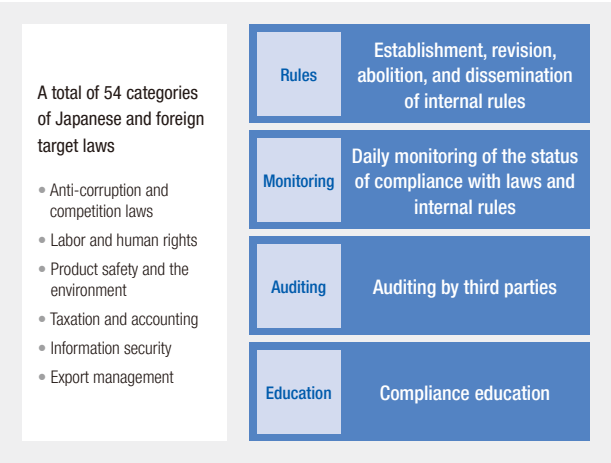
A total of 54 categories of Japanese and foreign target laws

• Anti-corruption and competition laws
• Labor and human rights
• Product safety and the environment
• Taxation and accounting
• Information security
• Export management

Rules
Establishment, revision, abolition, and dissemination of internal rules

Monitoring
Daily monitoring of the status of compliance with laws and internal rules

Auditing
Auditing by third parties

Education
Compliance education